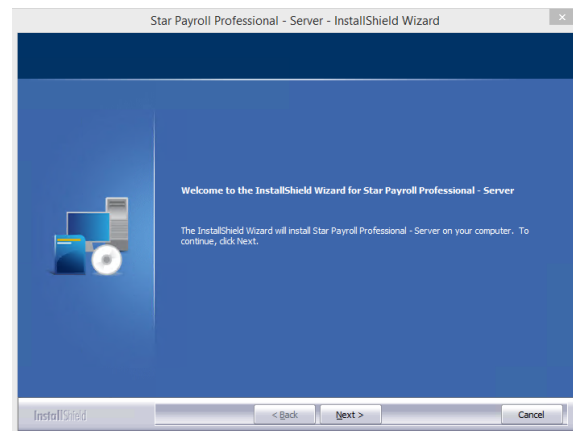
Star Payroll Professional - Server - InstallShield Wizard

Welcome to the InstallShield Wizard for Star Payroll Professional - Server

The InstallShield Wizard will install Star Payroll Professional - Server on your computer. To continue, click Next.

InstallShield

< Back

Next >

Cancel